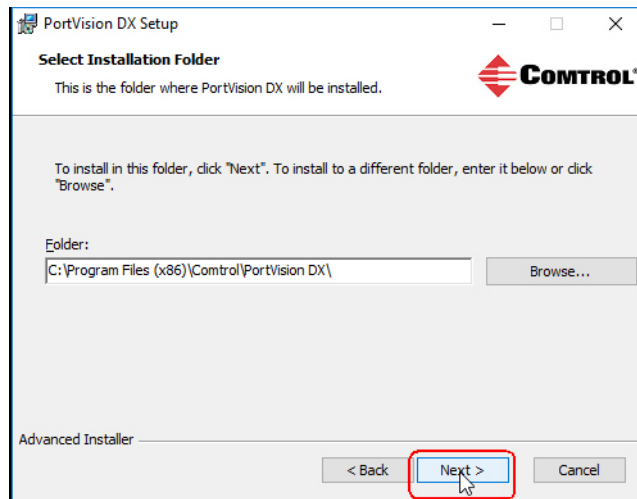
PortVision DX Setup

Select Installation Folder

This is the folder where PortVision DX will be installed.

COMTROL®

To install in this folder, click "Next". To install to a different folder, enter it below or click "Browse".

Folder:

C:\Program Files (x86)\Comtrol\PortVision DX\

Browse...

Advanced Installer

< Back

Next >

Cancel